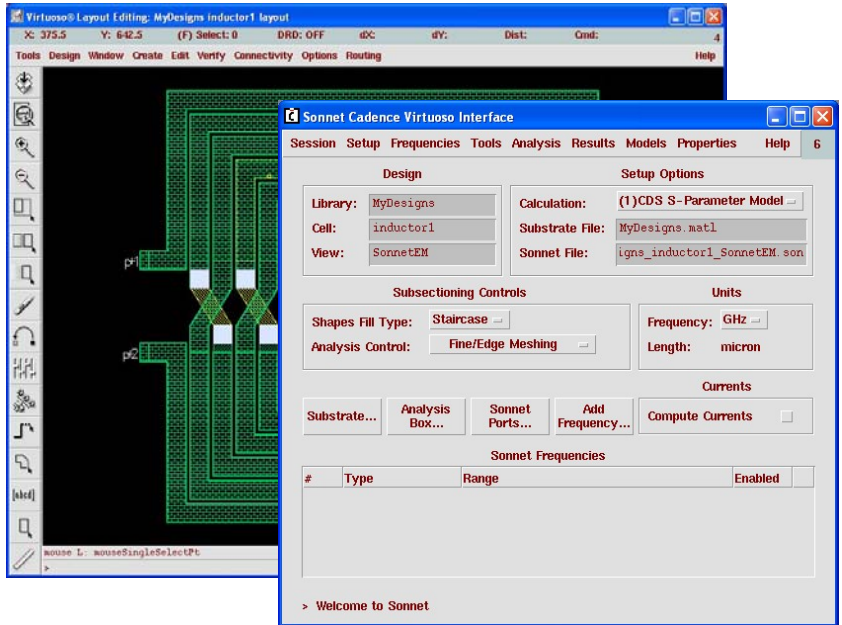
Virtuoso® Layout Editing: MyDesigns inductor1 layout

X: 375.5 Y: 642.5 (F) Select: 0 DRD: OFF dX: dY: Dist: Cmd: 4

Tools Design Window Create Edit Verify Connectivity Options Routing Help

[abcd]

p1

p2

mouse L: mouseSingleSelectPt

>

Sonnet Cadence Virtuoso Interface

Session Setup Frequencies Tools Analysis Results Models Properties Help 6

Design

Library: MyDesigns

Cell: inductor1

View: SonnetEM

Setup Options

Calculation: (1)CDS S-Parameter Model

Substrate File: MyDesigns.matl

Sonnet File: igns_inductor1_SonnetEM.son

Subsectioning Controls

Shapes Fill Type: Staircase

Analysis Control: Fine/Edge Meshing

Units

Frequency: GHz

Length: micron

Currents

Substrate... Analysis Box... Sonnet Ports... Add Frequency... Compute Currents

Sonnet Frequencies

| # | Type | Range | Enabled |
|---|---|---|---|

> Welcome to Sonnet